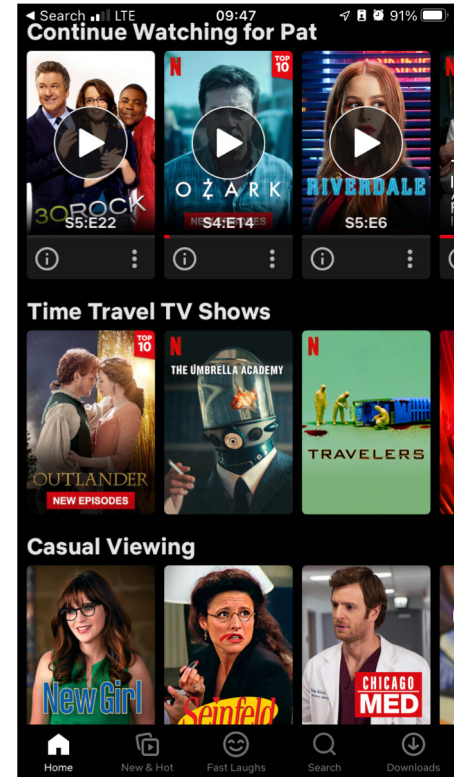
◀ Search LTE 09:47 91%

Continue Watching for Pat

30 ROCK
S5:E22

N TOP 10
OZARK
NEW EPISODES
S4:E14

N
RIVERDALE
S5:E6

Time Travel TV Shows

TOP 10
OUTLANDER
NEW EPISODES

N
THE UMBRELLA ACADEMY

N
TRAVELERS

Casual Viewing

New Girl

Seinfeld

CHICAGO MED

Home New & Hot Fast Laughs Search Downloads